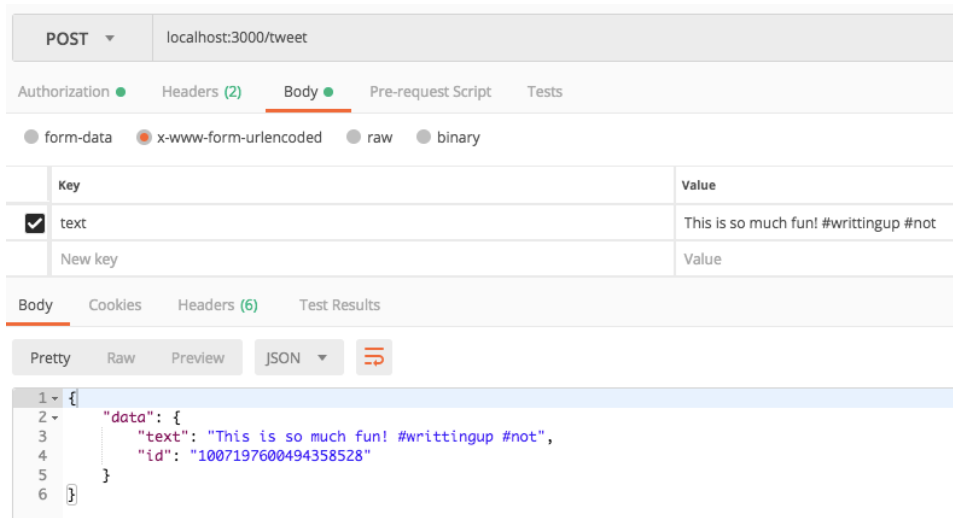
POST ▾ localhost:3000/tweet

Authorization Headers (2) Body Pre-request Script Tests

form-data x-www-form-urlencoded raw binary

| | Key | Value |
|---|---|---|
| ☑ | text | This is so much fun! #writtingup #not |
| | New key | Value |

Body Cookies Headers (6) Test Results

Pretty Raw Preview JSON ▾

1 {
2 "data": {
3 "text": "This is so much fun! #writtingup #not",
4 "id": "1007197600494358528"
5 }
6 }